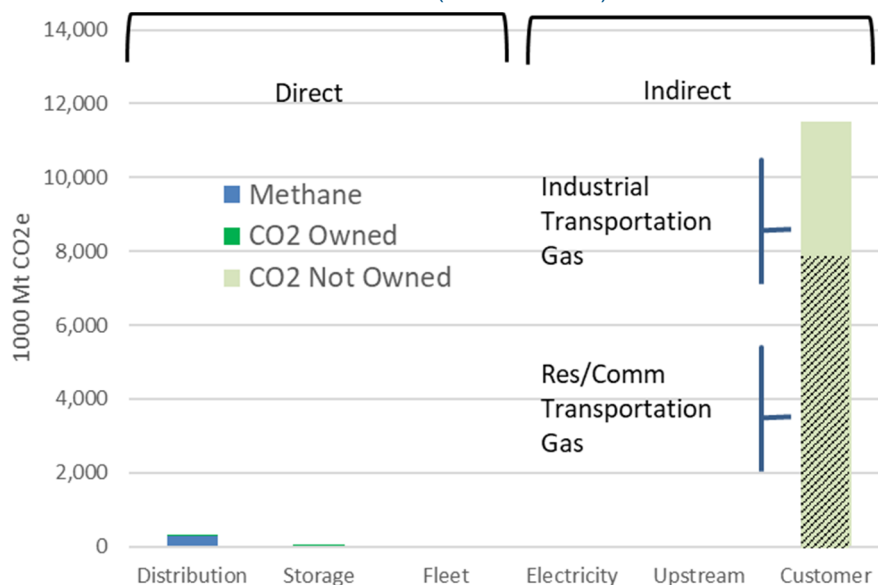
14,000
12,000
10,000
8,000
6,000
4,000
2,000
0

1000 Mt CO2e

Direct

Indirect

Methane
CO2 Owned
CO2 Not Owned

Industrial Transportation Gas

Res/Comm Transportation Gas

Distribution
Storage
Fleet
Electricity
Upstream
Customer